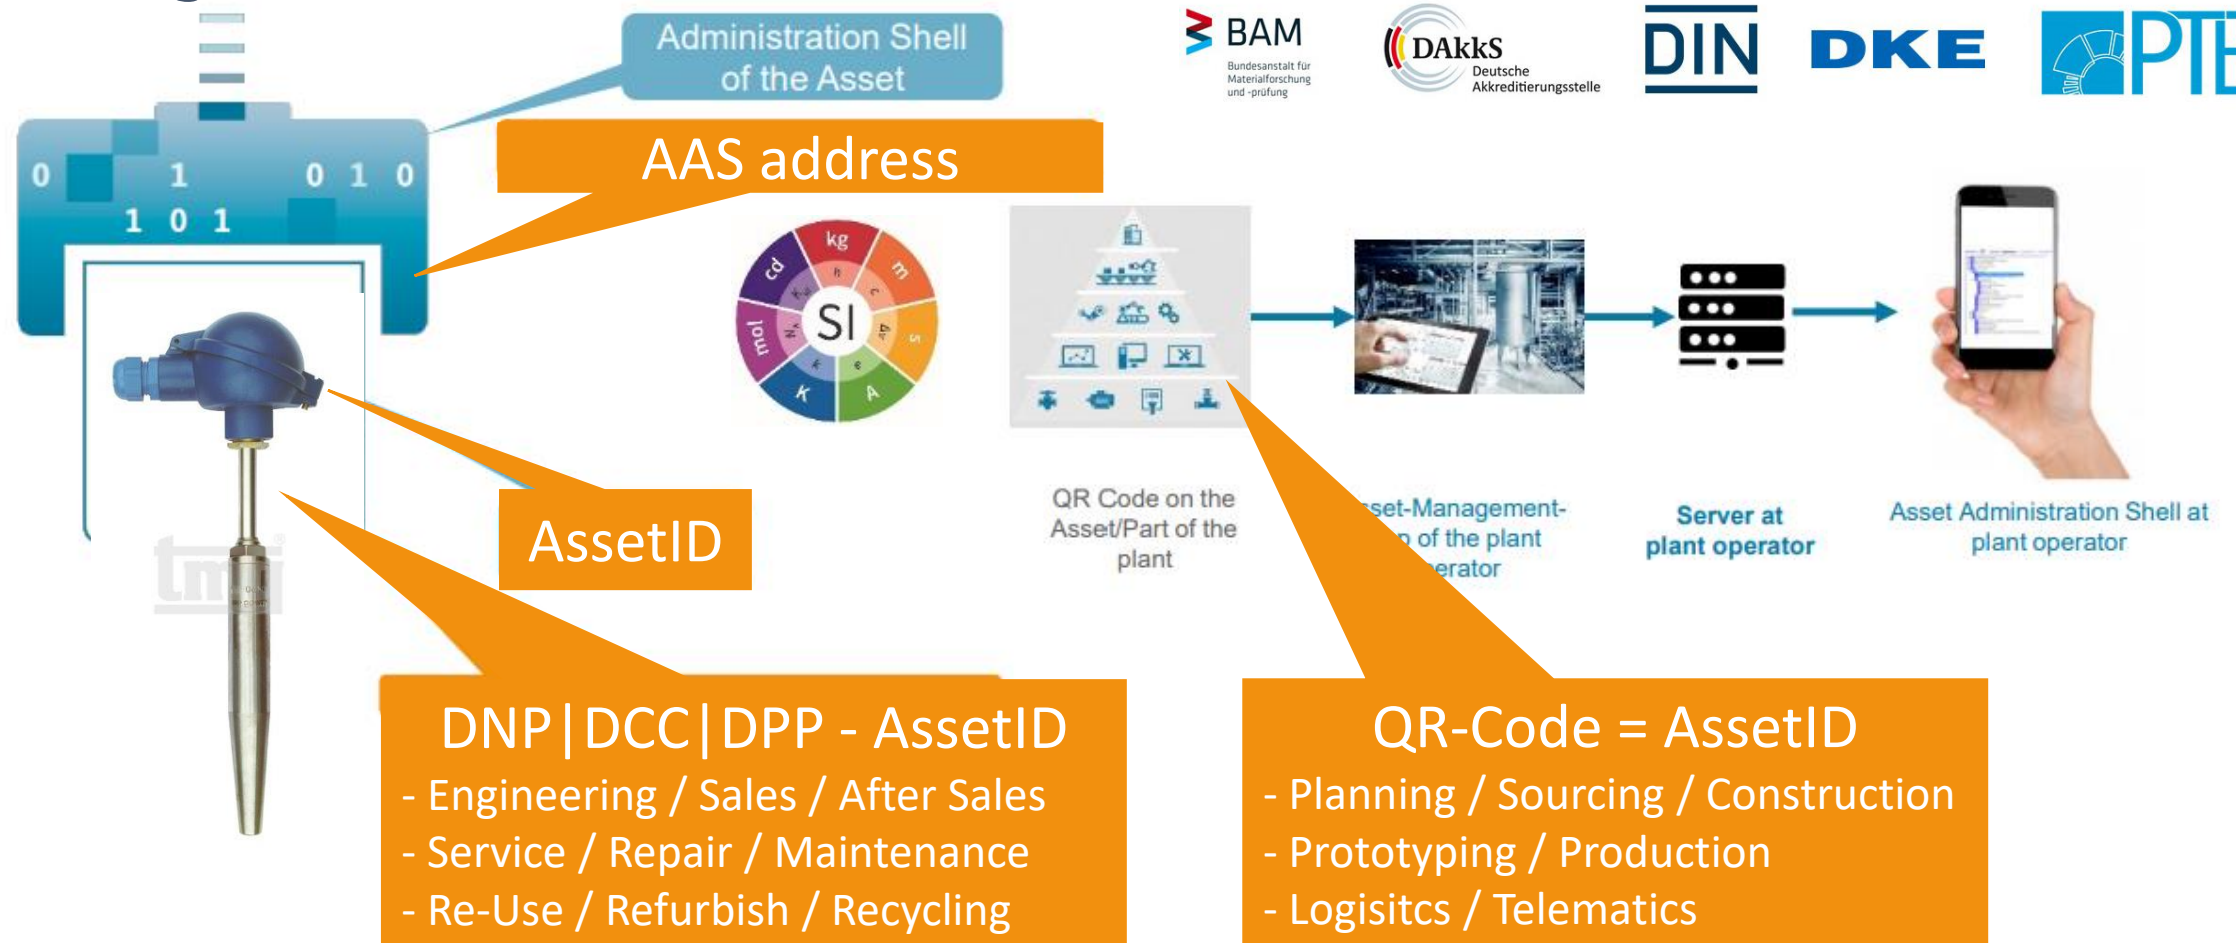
Administration Shell of the Asset

BAM Bundesanstalt für Materialforschung und -prüfung

DAkkS Deutsche Akkreditierungsstelle

DIN

DKE

PTB

AAS address

0 1 0 1 0
1 0 1

kg m s A K mol cd SI

QR Code on the Asset/Part of the plant

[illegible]set-Management-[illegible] of the plant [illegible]erator

Server at plant operator

Asset Administration Shell at plant operator

AssetID

tmg

DNP|DCC|DPP - AssetID
- Engineering / Sales / After Sales
- Service / Repair / Maintenance
- Re-Use / Refurbish / Recycling

QR-Code = AssetID
- Planning / Sourcing / Construction
- Prototyping / Production
- Logisitcs / Telematics